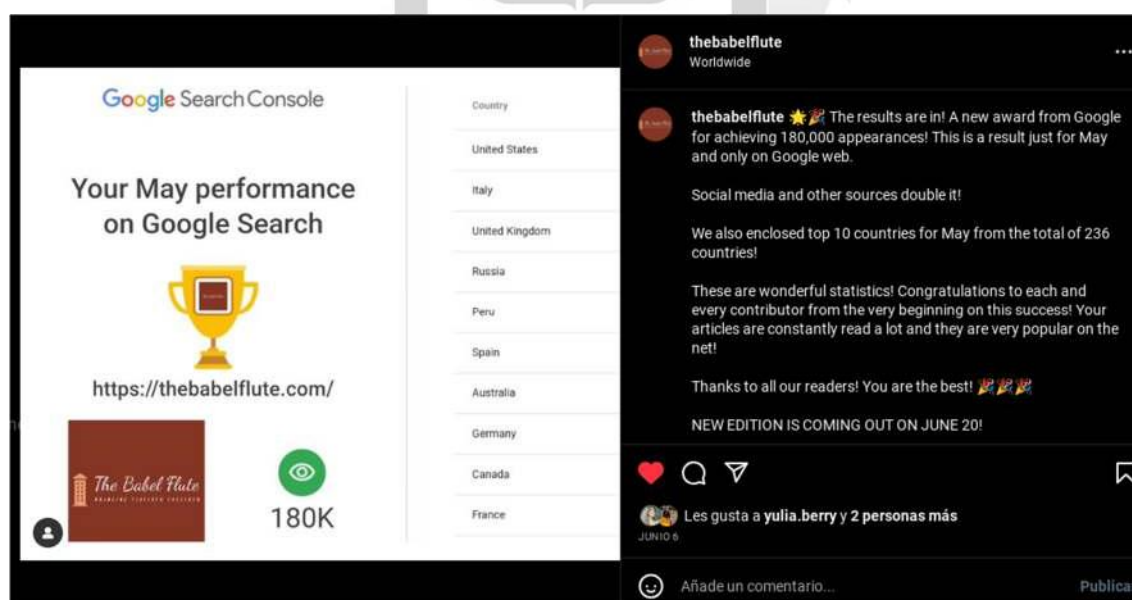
Google Search Console

Your May performance on Google Search

https://thebabelflute.com/

The Babel Flute

180K

| Country |
|---|
| United States |
| Italy |
| United Kingdom |
| Russia |
| Peru |
| Spain |
| Australia |
| Germany |
| Canada |
| France |

thebabelflute
Worldwide

thebabelflute 🌟🎉 The results are in! A new award from Google for achieving 180,000 appearances! This is a result just for May and only on Google web.

Social media and other sources double it!

We also enclosed top 10 countries for May from the total of 236 countries!

These are wonderful statistics! Congratulations to each and every contributor from the very beginning on this success! Your articles are constantly read a lot and they are very popular on the net!

Thanks to all our readers! You are the best! 🎉🎉🎉

NEW EDITION IS COMING OUT ON JUNE 20!

Les gusta a yulia.berry y 2 personas más
JUNIO 6

Añade un comentario...
Publica